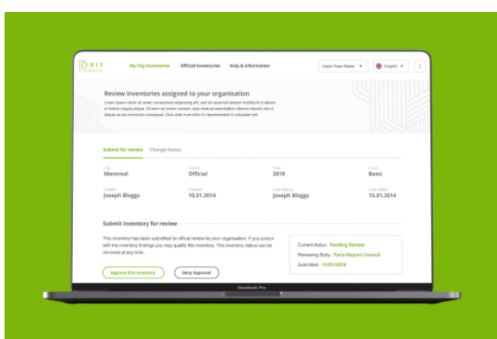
RIS

My City Inventories   Official Inventories   Help & Information

Users Town Name   English

Review inventories assigned to your organisation

Lorem ipsum dolor sit amet, consectetur adipiscing elit, sed do eiusmod tempor incididunt ut labore et dolore magna aliqua. Ut enim ad minim veniam, quis nostrud exercitation ullamco laboris nisi ut aliquip ex ea commodo consequat. Duis aute irure dolor in reprehenderit in voluptate velit.

Submit for review   Change frame

City
Montreal

Status
Official

Year
2018

Level
Basic

Creator
Joseph Bloggs

Created
10.01.2014

Last edit by
Joseph Bloggs

Last edited
15.01.2014

Submit inventory for review

This inventory has been submitted for official review by your organisation. If you concur with the inventory findings you may qualify this inventory. This inventory status can be removed at any time.

Current status: Pending Review
Reviewing Body: Paris Mayors Council
Submitted: 11/01/2018

Approve this inventory   Deny Approval

MacBook Pro